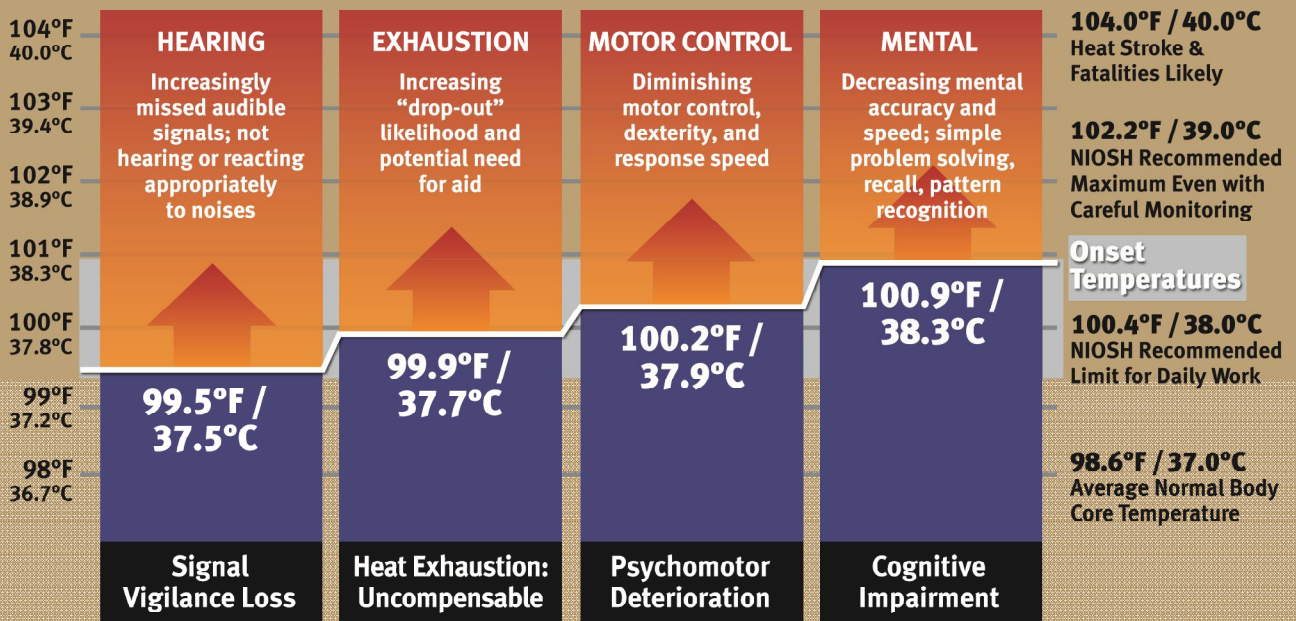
104°F
40.0°C

103°F
39.4°C

102°F
38.9°C

101°F
38.3°C

100°F
37.8°C

99°F
37.2°C

98°F
36.7°C

HEARING

Increasingly missed audible signals; not hearing or reacting appropriately to noises

99.5°F / 37.5°C

Signal Vigilance Loss

EXHAUSTION

Increasing "drop-out" likelihood and potential need for aid

99.9°F / 37.7°C

Heat Exhaustion: Uncompensable

MOTOR CONTROL

Diminishing motor control, dexterity, and response speed

100.2°F / 37.9°C

Psychomotor Deterioration

MENTAL

Decreasing mental accuracy and speed; simple problem solving, recall, pattern recognition

100.9°F / 38.3°C

Cognitive Impairment

104.0°F / 40.0°C
Heat Stroke & Fatalities Likely

102.2°F / 39.0°C
NIOSH Recommended Maximum Even with Careful Monitoring

Onset Temperatures

100.4°F / 38.0°C
NIOSH Recommended Limit for Daily Work

98.6°F / 37.0°C
Average Normal Body Core Temperature